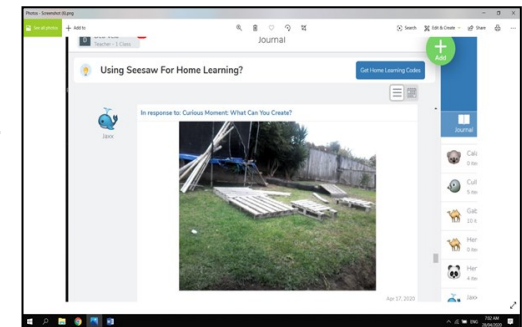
Photos - Screenshot (6).png

See all photos

+ Add to

Search

Edit & Create

Share

Teacher • 1 Class

Journal

Add

Using Seesaw For Home Learning?

Get Home Learning Codes

In response to: Curious Moment: What Can You Create?

Journal

Cal

Cul

Gab

Her

Her

Apr 17, 2020

7:02 AM
28/04/2020